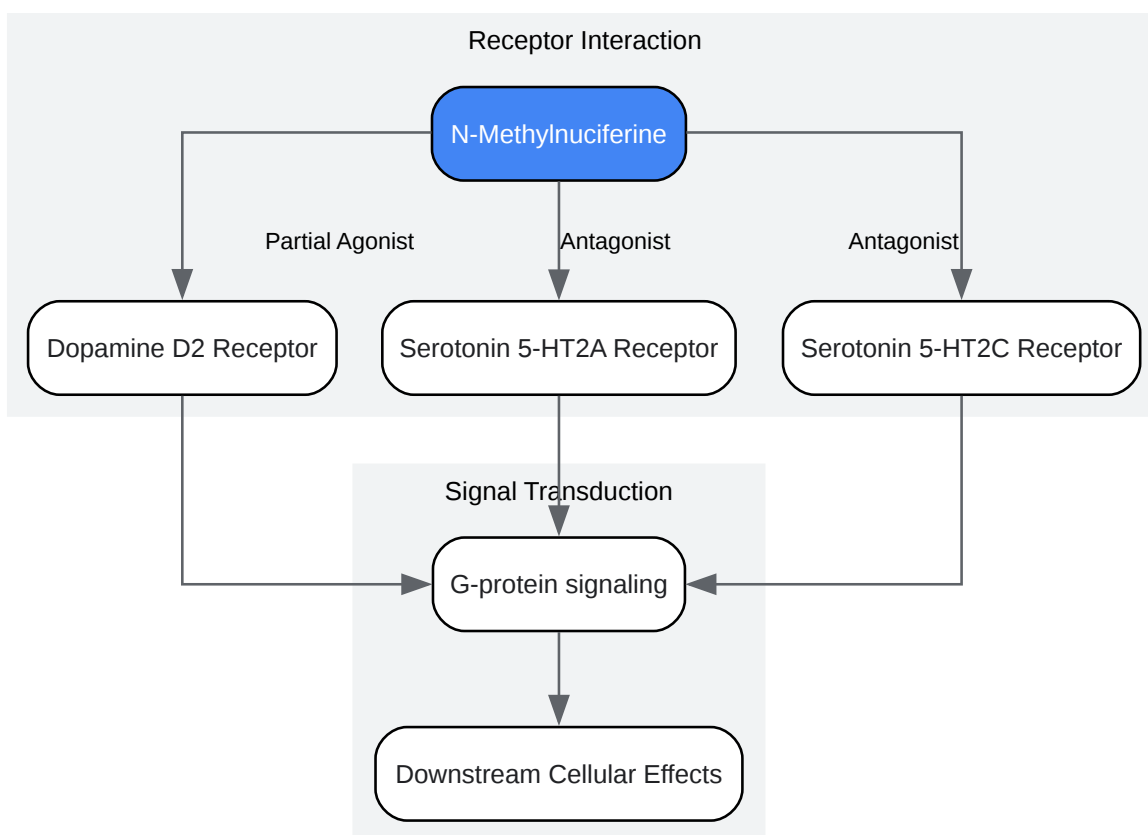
Receptor Interaction

N-Methylnuciferine

Partial Agonist

Antagonist

Antagonist

Dopamine D2 Receptor

Serotonin 5-HT2A Receptor

Serotonin 5-HT2C Receptor

Signal Transduction

G-protein signaling

Downstream Cellular Effects